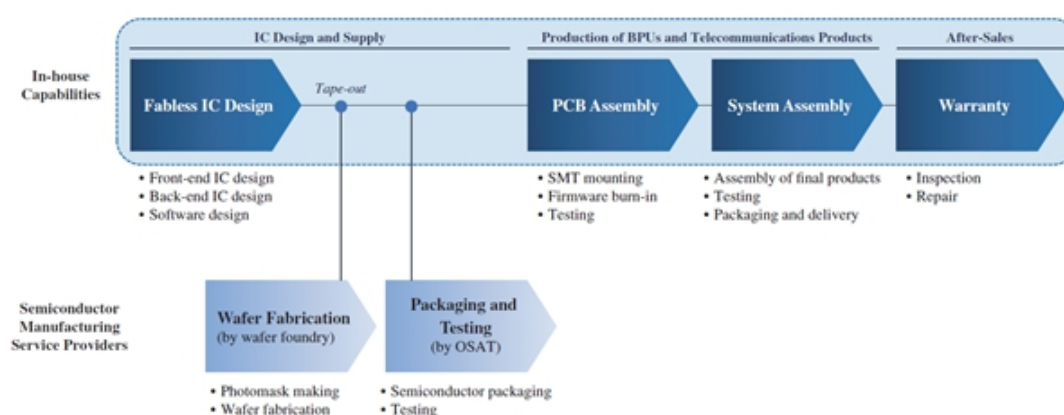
IC Design and Supply

Production of BPUs and Telecommunications Products

After-Sales

In-house Capabilities

Fabless IC Design

Tape-out

PCB Assembly

System Assembly

Warranty

• Front-end IC design
• Back-end IC design
• Software design

• SMT mounting
• Firmware burn-in
• Testing

• Assembly of final products
• Testing
• Packaging and delivery

• Inspection
• Repair

Semiconductor Manufacturing Service Providers

Wafer Fabrication (by wafer foundry)

Packaging and Testing (by OSAT)

• Photomask making
• Wafer fabrication

• Semiconductor packaging
• Testing